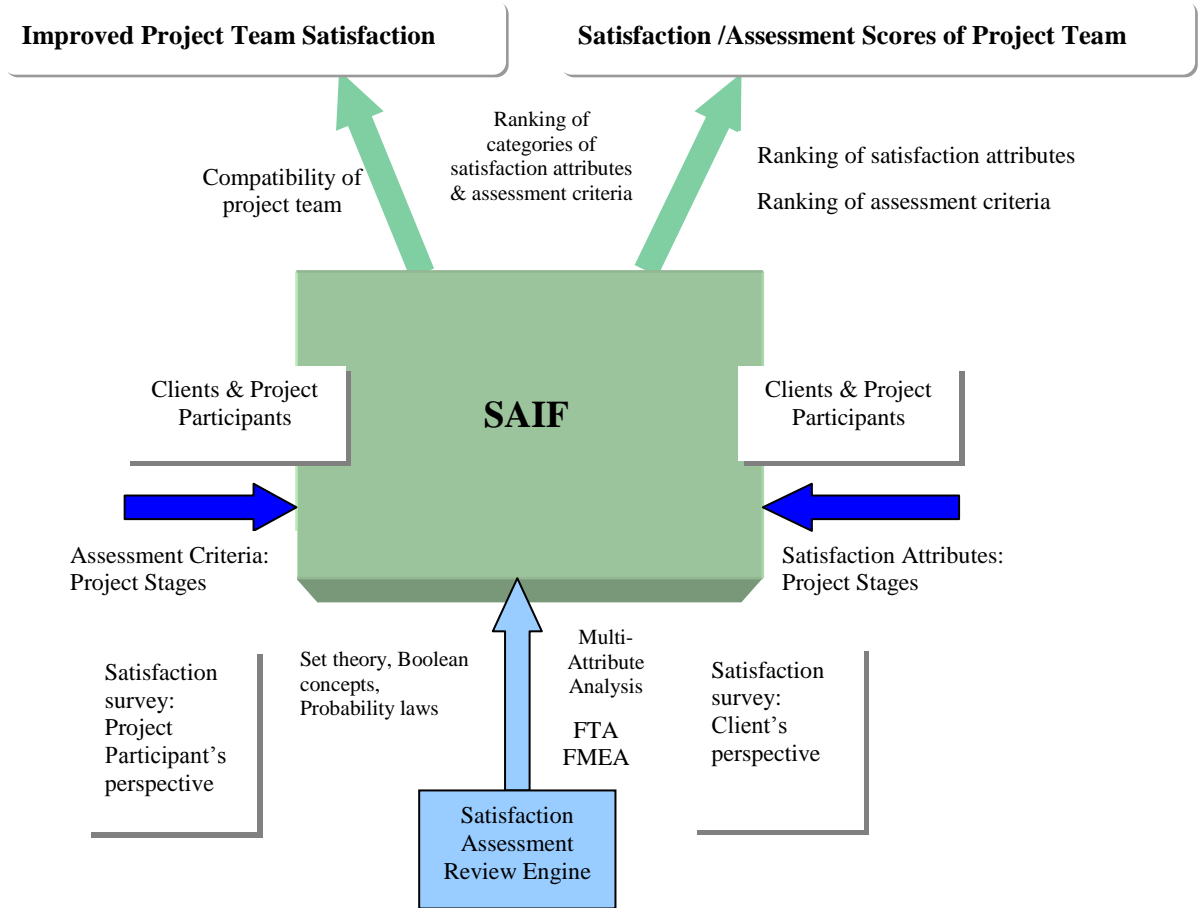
Improved Project Team Satisfaction

Satisfaction /Assessment Scores of Project Team

Compatibility of project team

Ranking of categories of satisfaction attributes & assessment criteria

Ranking of satisfaction attributes

Ranking of assessment criteria

Clients & Project Participants

SAIF

Clients & Project Participants

Assessment Criteria: Project Stages

Satisfaction Attributes: Project Stages

Satisfaction survey: Project Participant's perspective

Set theory, Boolean concepts, Probability laws

Multi-Attribute Analysis

FTA
FMEA

Satisfaction survey: Client's perspective

Satisfaction Assessment Review Engine